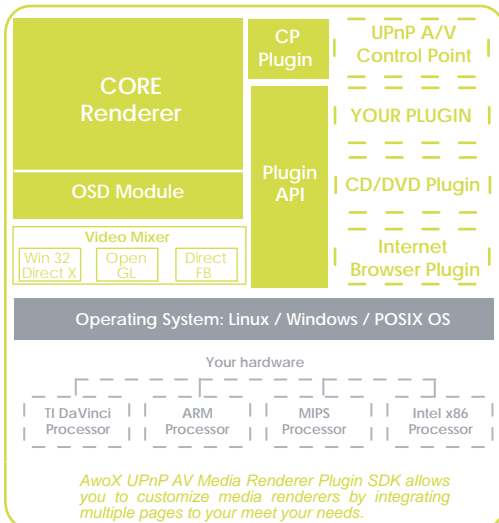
CORE Renderer

OSD Module

Video Mixer

Win 32 Direct X

Open GL

Direct FB

CP Plugin

Plugin API

UPnP A/V Control Point

YOUR PLUGIN

CD/DVD Plugin

Internet Browser Plugin

Operating System: Linux / Windows / POSIX OS

Your hardware

TI DaVinci Processor

ARM Processor

MIPS Processor

Intel x86 Processor

AwoX UPnP AV Media Renderer Plugin SDK allows you to customize media renderers by integrating multiple pages to your meet your needs.